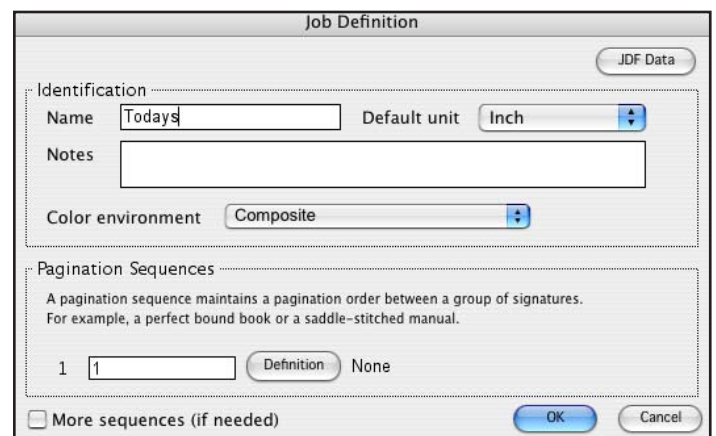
Job Definition

JDF Data

Identification

Name Todays

Default unit Inch

Notes

Color environment Composite

Pagination Sequences

A pagination sequence maintains a pagination order between a group of signatures. For example, a perfect bound book or a saddle-stitched manual.

1 1 Definition None

More sequences (if needed)

OK

Cancel